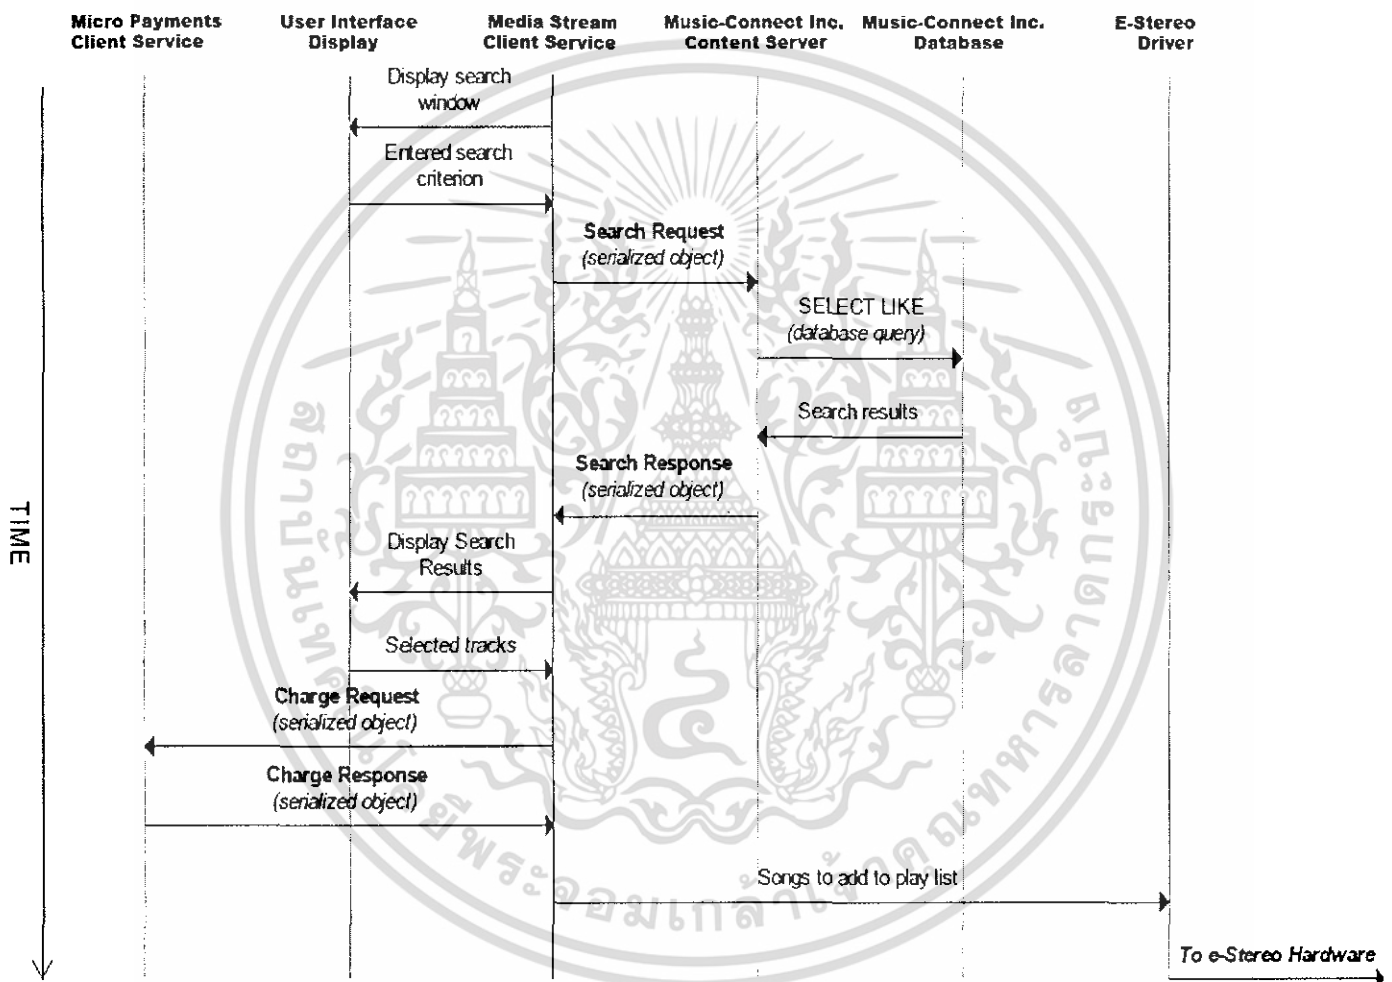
Micro Payments Client Service

User Interface Display

Media Stream Client Service

Music-Connect Inc. Content Server

Music-Connect Inc. Database

E-Stereo Driver

TIME

Display search window

Entered search criterion

Search Request
(serialized object)

SELECT LIKE
(database query)

Search results

Search Response
(serialized object)

Display Search Results

Selected tracks

Charge Request
(serialized object)

Charge Response
(serialized object)

Songs to add to play list

To e-Stereo Hardware